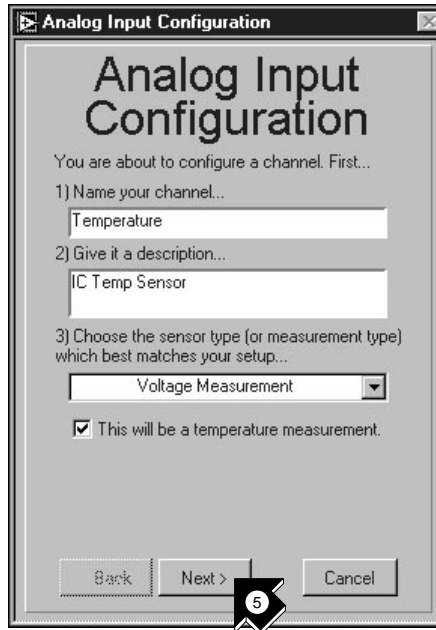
Analog Input Configuration

Analog Input Configuration

You are about to configure a channel. First...

1) Name your channel...

Temperature

2) Give it a description...

IC Temp Sensor

3) Choose the sensor type (or measurement type) which best matches your setup...

Voltage Measurement

This will be a temperature measurement.

Back

Next >

Cancel

5